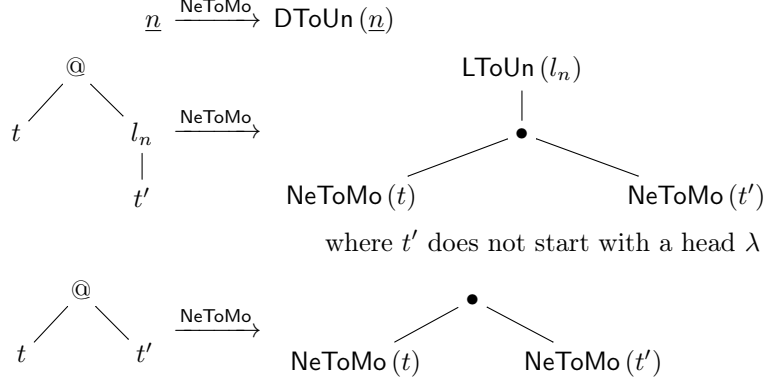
$\underline{n} \xrightarrow{\mathsf{NeToMo}} \mathsf{DToUn}\,(\underline{n})$

@

$t$

$l_n$

$t'$

$\xrightarrow{\mathsf{NeToMo}}$

$\mathsf{LToUn}\,(l_n)$

$\bullet$

$\mathsf{NeToMo}\,(t)$

$\mathsf{NeToMo}\,(t')$

where $t'$ does not start with a head $\lambda$

@

$t$

$t'$

$\xrightarrow{\mathsf{NeToMo}}$

$\bullet$

$\mathsf{NeToMo}\,(t)$

$\mathsf{NeToMo}\,(t')$